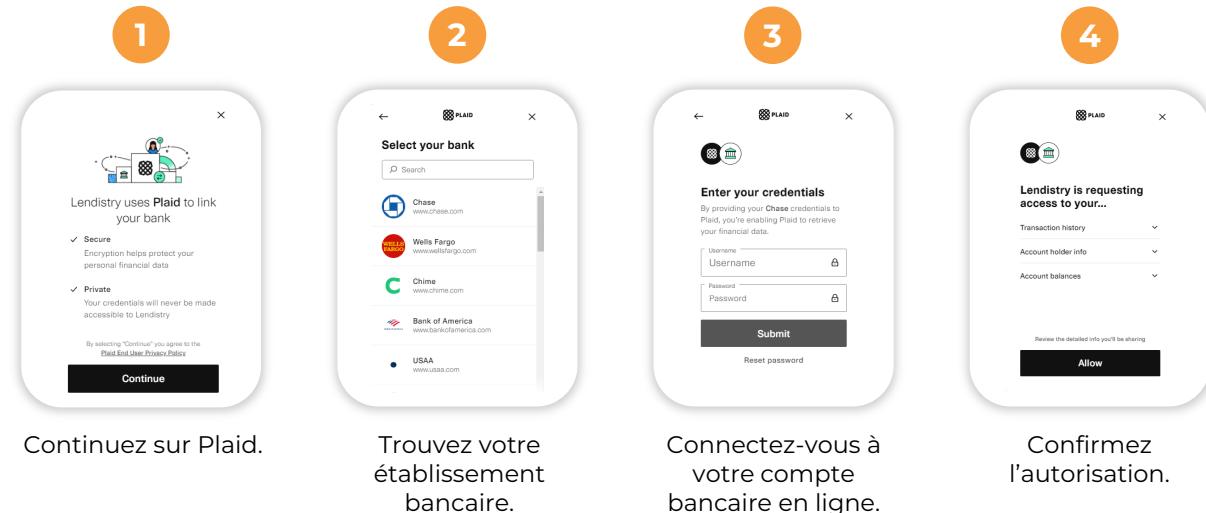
1

×

Lendistry uses **Plaid** to link your bank

✓ Secure
Encryption helps protect your personal financial data

✓ Private
Your credentials will never be made accessible to Lendistry

By selecting "Continue" you agree to the Plaid End User Privacy Policy

Continue

Continuez sur Plaid.

2

← PLAID ×

Select your bank

Search

Chase
www.chase.com

WELLS FARGO Wells Fargo
www.wellsfargo.com

Chime
www.chime.com

Bank of America
www.bankofamerica.com

USAA
www.usaa.com

Trouvez votre établissement bancaire.

3

← PLAID ×

Enter your credentials

By providing your **Chase** credentials to Plaid, you're enabling Plaid to retrieve your financial data.

Username
Username

Password
Password

Submit

Reset password

Connectez-vous à votre compte bancaire en ligne.

4

PLAID ×

Lendistry is requesting access to your...

Transaction history

Account holder info

Account balances

Review the detailed info you'll be sharing

Allow

Confirmez l'autorisation.